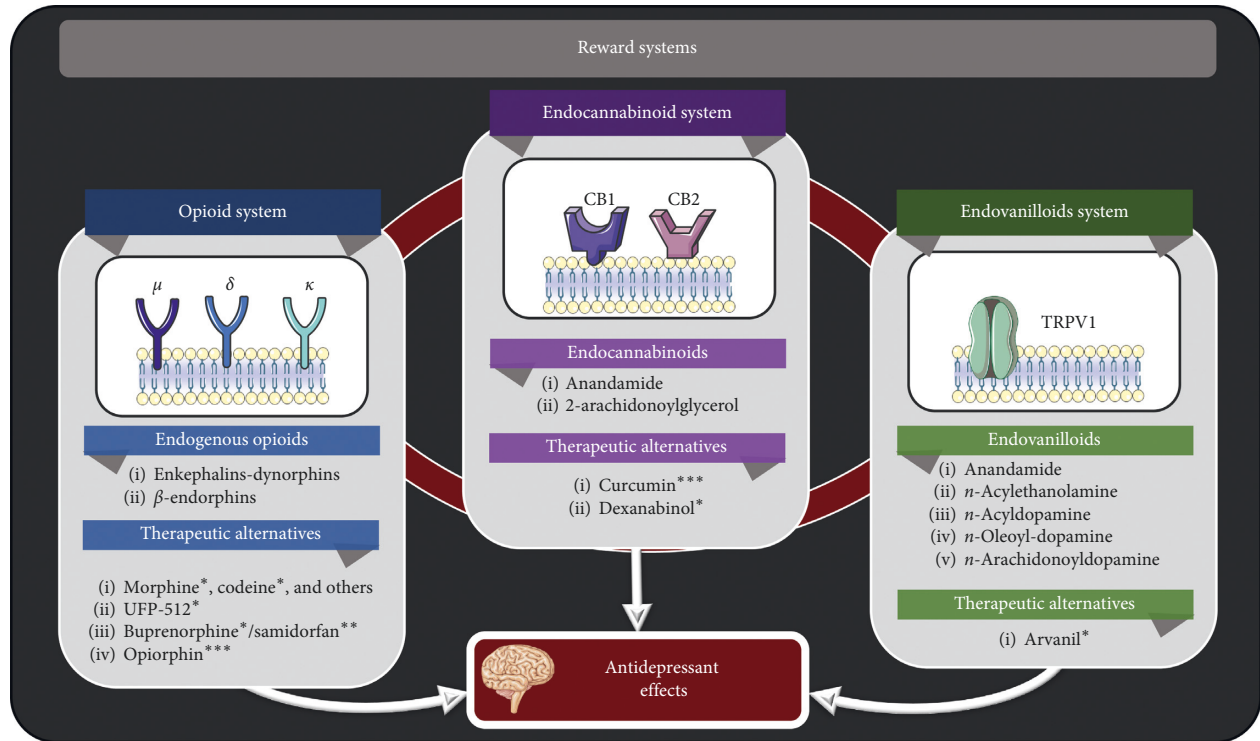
Reward systems

Endocannabinoid system

CB1 CB2

Endocannabinoids

(i) Anandamide
(ii) 2-arachidonoylglycerol

Therapeutic alternatives

(i) Curcumin***
(ii) Dexanabinol*

Opioid system

$\mu$ $\delta$ $\kappa$

Endogenous opioids

(i) Enkephalins-dynorphins
(ii) $\beta$-endorphins

Therapeutic alternatives

(i) Morphine*, codeine*, and others
(ii) UFP-512*
(iii) Buprenorphine*/samidorfan**
(iv) Opiorphin***

Endovanilloids system

TRPV1

Endovanilloids

(i) Anandamide
(ii) n-Acylethanolamine
(iii) n-Acyldopamine
(iv) n-Oleoyl-dopamine
(v) n-Arachidonoyldopamine

Therapeutic alternatives

(i) Arvanil*

Antidepressant effects